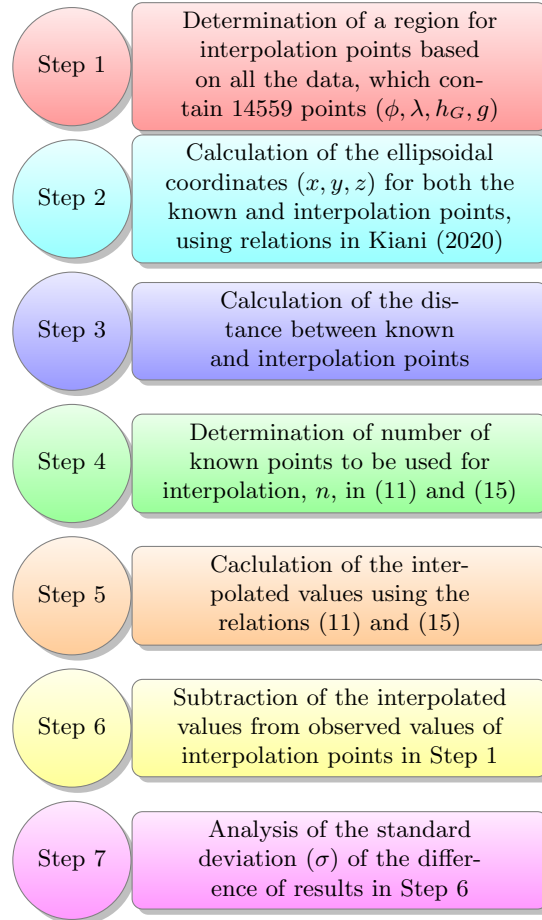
Step 1

Determination of a region for interpolation points based on all the data, which contain 14559 points $(\phi, \lambda, h_G, g)$

Step 2

Calculation of the ellipsoidal coordinates $(x, y, z)$ for both the known and interpolation points, using relations in Kiani (2020)

Step 3

Calculation of the distance between known and interpolation points

Step 4

Determination of number of known points to be used for interpolation, $n$, in (11) and (15)

Step 5

Caclulation of the interpolated values using the relations (11) and (15)

Step 6

Subtraction of the interpolated values from observed values of interpolation points in Step 1

Step 7

Analysis of the standard deviation $(\sigma)$ of the difference of results in Step 6